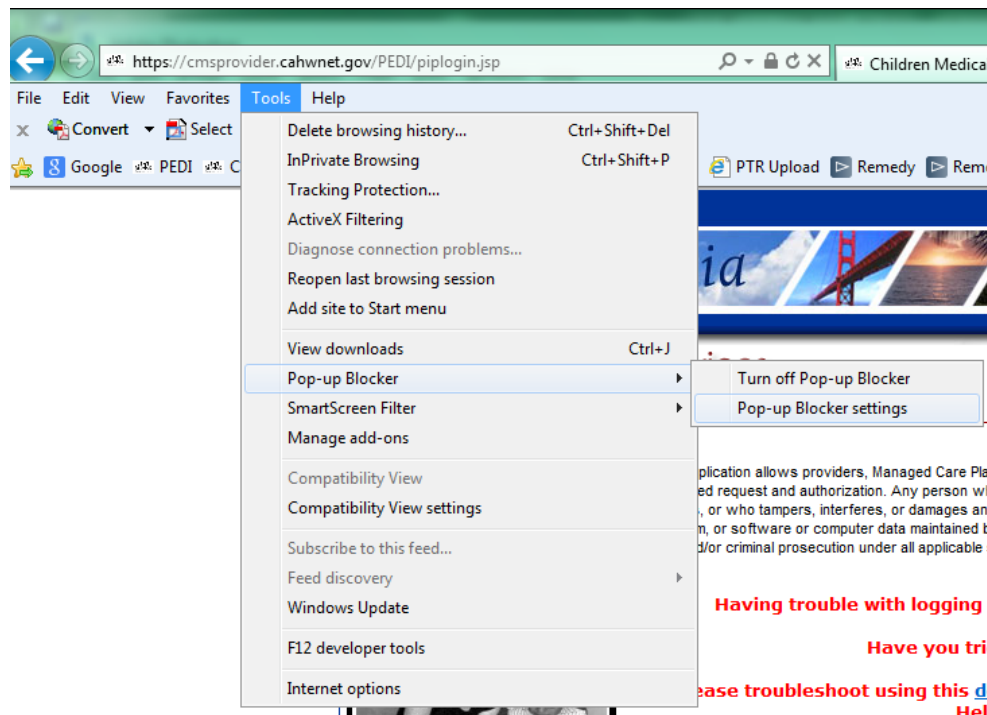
https://cmsprovider.cahwnet.gov/PEDI/piplogin.jsp

Children Medica

File Edit View Favorites Tools Help

Convert Select

Google PEDI C

PTR Upload Remedy Rem

Delete browsing history... Ctrl+Shift+Del
InPrivate Browsing Ctrl+Shift+P
Tracking Protection...
ActiveX Filtering
Diagnose connection problems...
Reopen last browsing session
Add site to Start menu
View downloads Ctrl+J
Pop-up Blocker
SmartScreen Filter
Manage add-ons
Compatibility View
Compatibility View settings
Subscribe to this feed...
Feed discovery
Windows Update
F12 developer tools
Internet options

Turn off Pop-up Blocker
Pop-up Blocker settings

ia

plication allows providers, Managed Care Pla
ed request and authorization. Any person wh
, or who tampers, interferes, or damages an
n, or software or computer data maintained b
d/or criminal prosecution under all applicable

Having trouble with logging

Have you tri

ease troubleshoot using this d
Hel